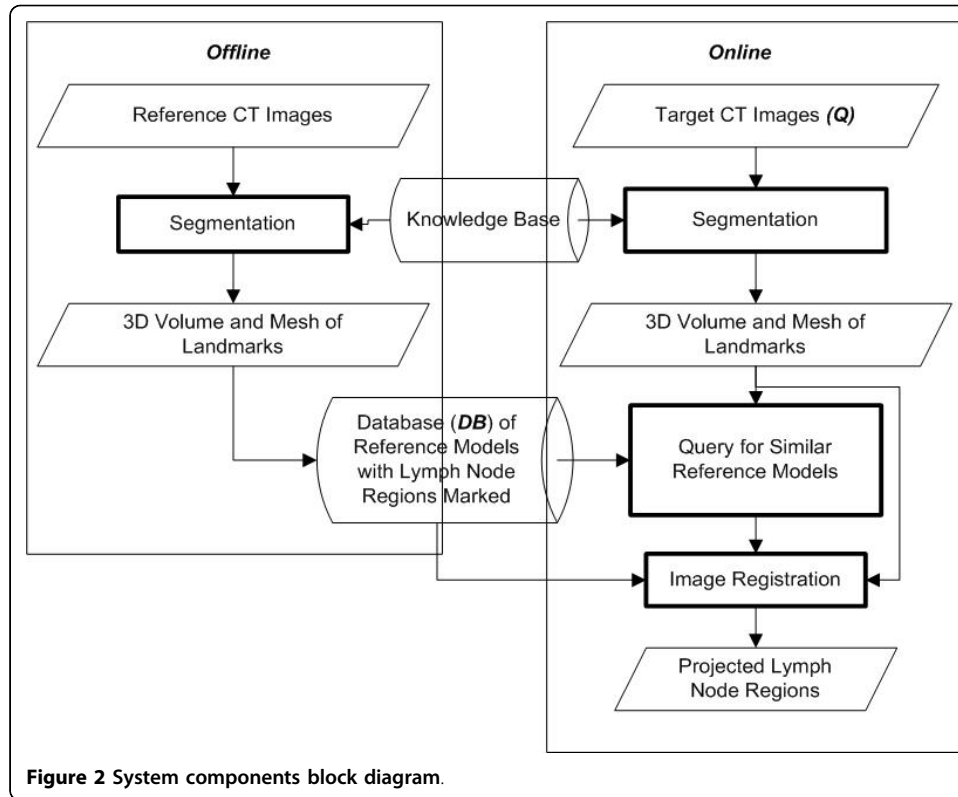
Offline

Reference CT Images

Segmentation

3D Volume and Mesh of Landmarks

Online

Target CT Images (Q)

Segmentation

3D Volume and Mesh of Landmarks

Knowledge Base

Database (DB) of Reference Models with Lymph Node Regions Marked

Query for Similar Reference Models

Image Registration

Projected Lymph Node Regions

Figure 2 System components block diagram.